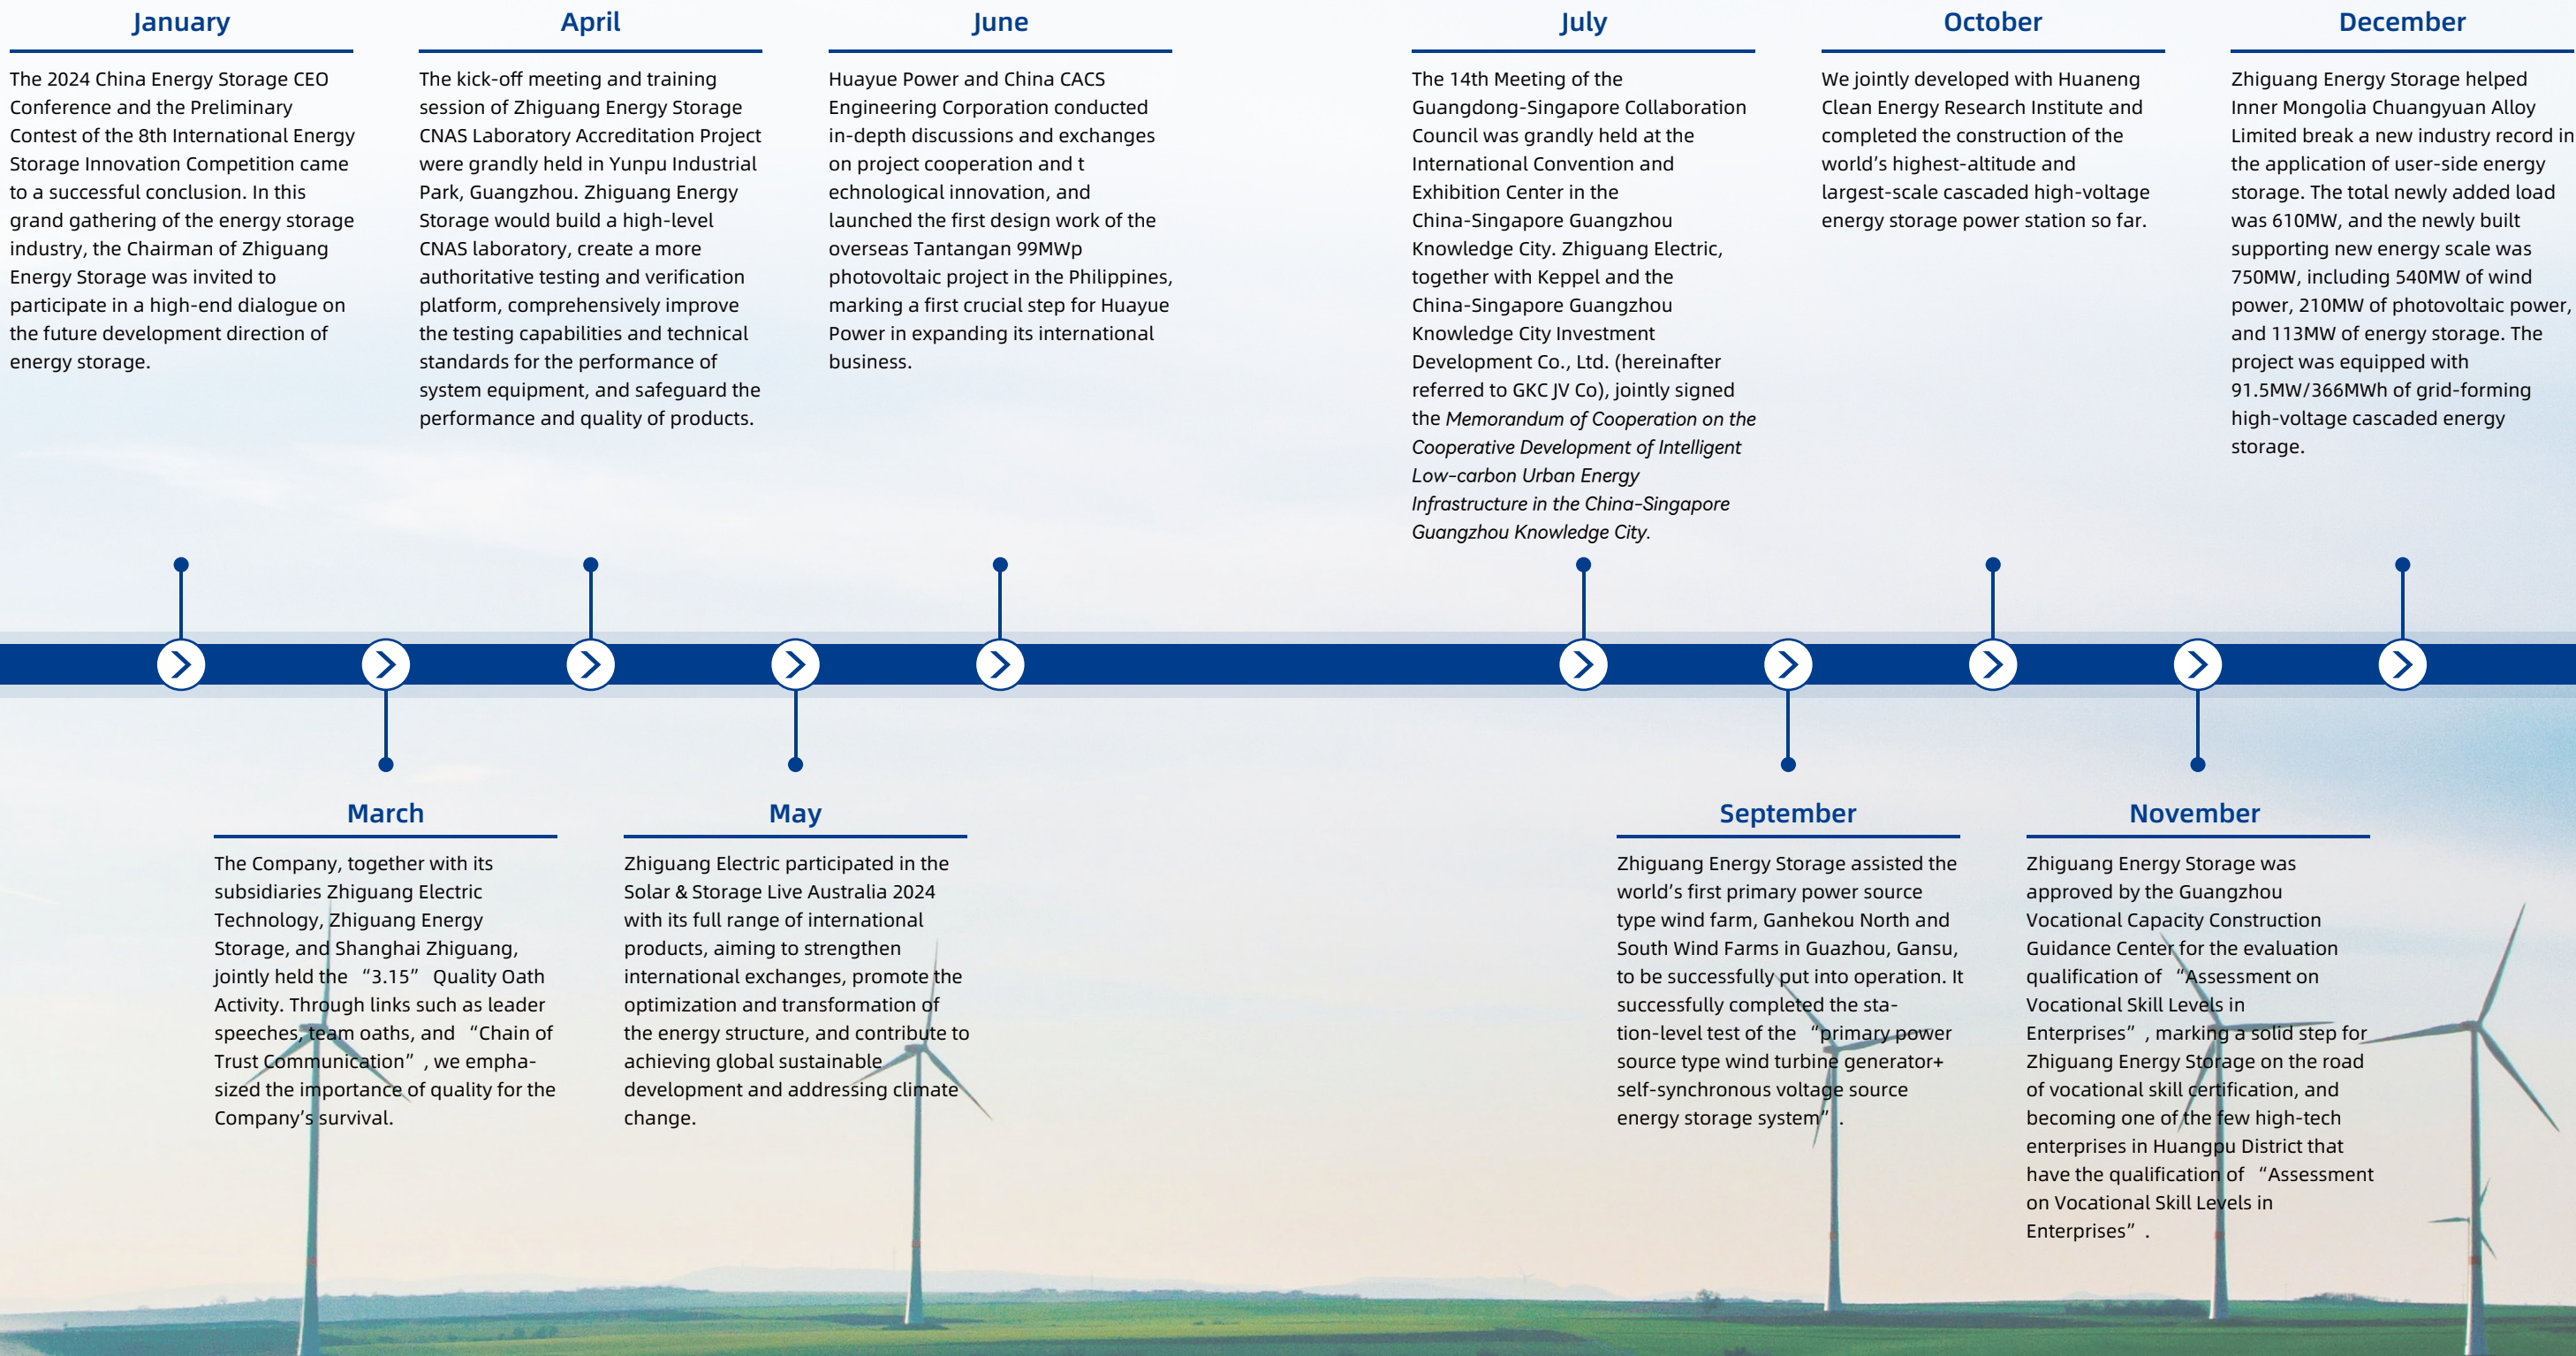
January

The 2024 China Energy Storage CEO Conference and the Preliminary Contest of the 8th International Energy Storage Innovation Competition came to a successful conclusion. In this grand gathering of the energy storage industry, the Chairman of Zhiguang Energy Storage was invited to participate in a high-end dialogue on the future development direction of energy storage.

April

The kick-off meeting and training session of Zhiguang Energy Storage CNAS Laboratory Accreditation Project were grandly held in Yunpu Industrial Park, Guangzhou. Zhiguang Energy Storage would build a high-level CNAS laboratory, create a more authoritative testing and verification platform, comprehensively improve the testing capabilities and technical standards for the performance of system equipment, and safeguard the performance and quality of products.

June

Huayue Power and China CACS Engineering Corporation conducted in-depth discussions and exchanges on project cooperation and t echnological innovation, and launched the first design work of the overseas Tantangan 99MWp photovoltaic project in the Philippines, marking a first crucial step for Huayue Power in expanding its international business.

July

The 14th Meeting of the Guangdong-Singapore Collaboration Council was grandly held at the International Convention and Exhibition Center in the China-Singapore Guangzhou Knowledge City. Zhiguang Electric, together with Keppel and the China-Singapore Guangzhou Knowledge City Investment Development Co., Ltd. (hereinafter referred to GKC JV Co), jointly signed the Memorandum of Cooperation on the Cooperative Development of Intelligent Low-carbon Urban Energy Infrastructure in the China-Singapore Guangzhou Knowledge City.

October

We jointly developed with Huaneng Clean Energy Research Institute and completed the construction of the world’s highest-altitude and largest-scale cascaded high-voltage energy storage power station so far.

December

Zhiguang Energy Storage helped Inner Mongolia Chuangyuan Alloy Limited break a new industry record in the application of user-side energy storage. The total newly added load was 610MW, and the newly built supporting new energy scale was 750MW, including 540MW of wind power, 210MW of photovoltaic power, and 113MW of energy storage. The project was equipped with 91.5MW/366MWh of grid-forming high-voltage cascaded energy storage.

March

The Company, together with its subsidiaries Zhiguang Electric Technology, Zhiguang Energy Storage, and Shanghai Zhiguang, jointly held the “3.15” Quality Oath Activity. Through links such as leader speeches, team oaths, and “Chain of Trust Communication”, we emphasized the importance of quality for the Company’s survival.

May

Zhiguang Electric participated in the Solar & Storage Live Australia 2024 with its full range of international products, aiming to strengthen international exchanges, promote the optimization and transformation of the energy structure, and contribute to achieving global sustainable development and addressing climate change.

September

Zhiguang Energy Storage assisted the world’s first primary power source type wind farm, Ganhekou North and South Wind Farms in Guazhou, Gansu, to be successfully put into operation. It successfully completed the station-level test of the “primary power source type wind turbine generator+ self-synchronous voltage source energy storage system”.

November

Zhiguang Energy Storage was approved by the Guangzhou Vocational Capacity Construction Guidance Center for the evaluation qualification of “Assessment on Vocational Skill Levels in Enterprises”, marking a solid step for Zhiguang Energy Storage on the road of vocational skill certification, and becoming one of the few high-tech enterprises in Huangpu District that have the qualification of “Assessment on Vocational Skill Levels in Enterprises”.